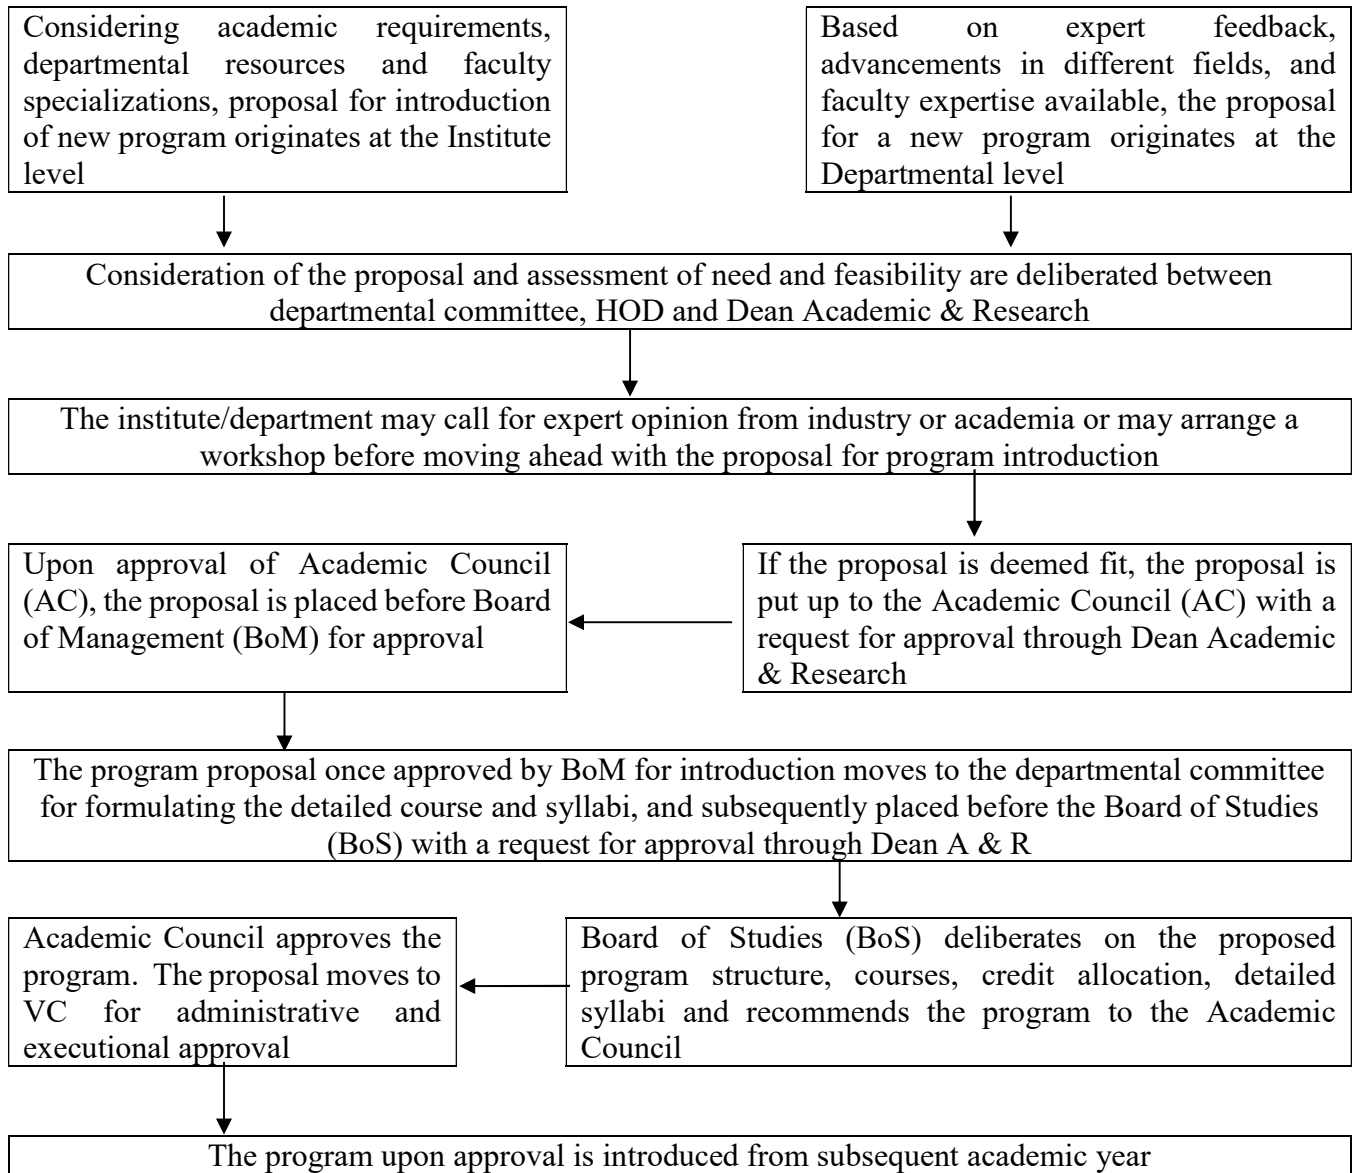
Considering academic requirements, departmental resources and faculty specializations, proposal for introduction of new program originates at the Institute level

Based on expert feedback, advancements in different fields, and faculty expertise available, the proposal for a new program originates at the Departmental level

Consideration of the proposal and assessment of need and feasibility are deliberated between departmental committee, HOD and Dean Academic & Research

The institute/department may call for expert opinion from industry or academia or may arrange a workshop before moving ahead with the proposal for program introduction

If the proposal is deemed fit, the proposal is put up to the Academic Council (AC) with a request for approval through Dean Academic & Research

Upon approval of Academic Council (AC), the proposal is placed before Board of Management (BoM) for approval

The program proposal once approved by BoM for introduction moves to the departmental committee for formulating the detailed course and syllabi, and subsequently placed before the Board of Studies (BoS) with a request for approval through Dean A & R

Board of Studies (BoS) deliberates on the proposed program structure, courses, credit allocation, detailed syllabi and recommends the program to the Academic Council

Academic Council approves the program. The proposal moves to VC for administrative and executional approval

The program upon approval is introduced from subsequent academic year